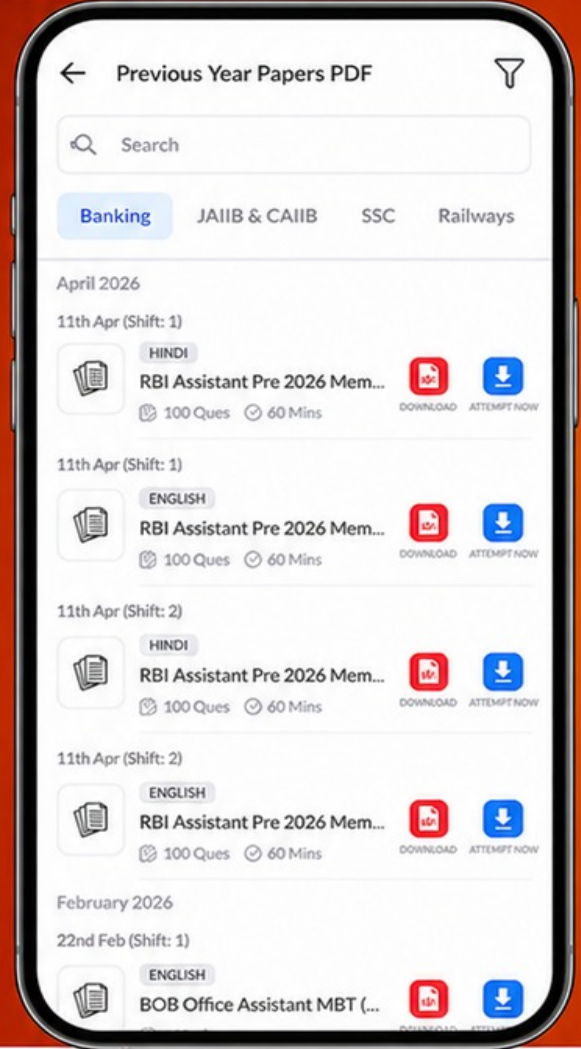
Previous Year Papers PDF

Search

Banking JAIIB & CAIIB SSC Railways

April 2026

11th Apr (Shift: 1)

HINDI
RBI Assistant Pre 2026 Mem...
100 Ques 60 Mins
DOWNLOAD ATTEMPT NOW

11th Apr (Shift: 1)

ENGLISH
RBI Assistant Pre 2026 Mem...
100 Ques 60 Mins
DOWNLOAD ATTEMPT NOW

11th Apr (Shift: 2)

HINDI
RBI Assistant Pre 2026 Mem...
100 Ques 60 Mins
DOWNLOAD ATTEMPT NOW

11th Apr (Shift: 2)

ENGLISH
RBI Assistant Pre 2026 Mem...
100 Ques 60 Mins
DOWNLOAD ATTEMPT NOW

February 2026

22nd Feb (Shift: 1)

ENGLISH
BOB Office Assistant MBT (...
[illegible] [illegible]